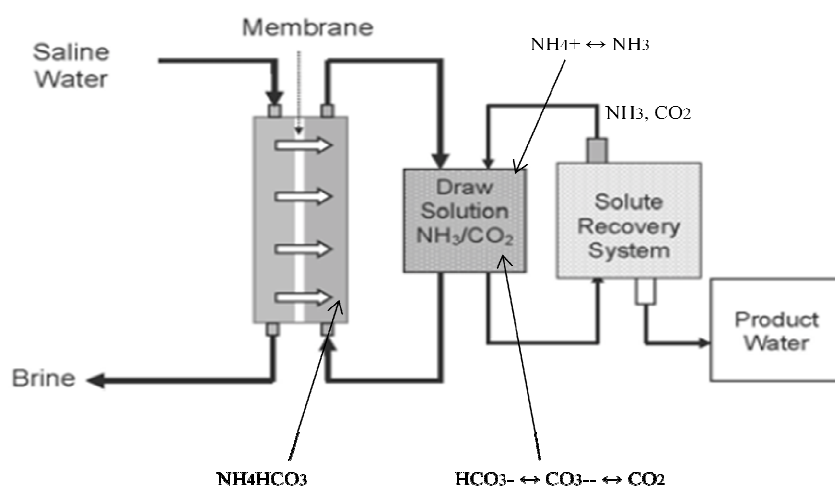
Saline Water

Membrane

$NH_4+ \leftrightarrow NH_3$

$NH_3$, $CO_2$

Draw Solution $NH_3/CO_2$

Solute Recovery System

Product Water

Brine

$NH_4HCO_3$

$HCO_3- \leftrightarrow CO_3-- \leftrightarrow CO_2$